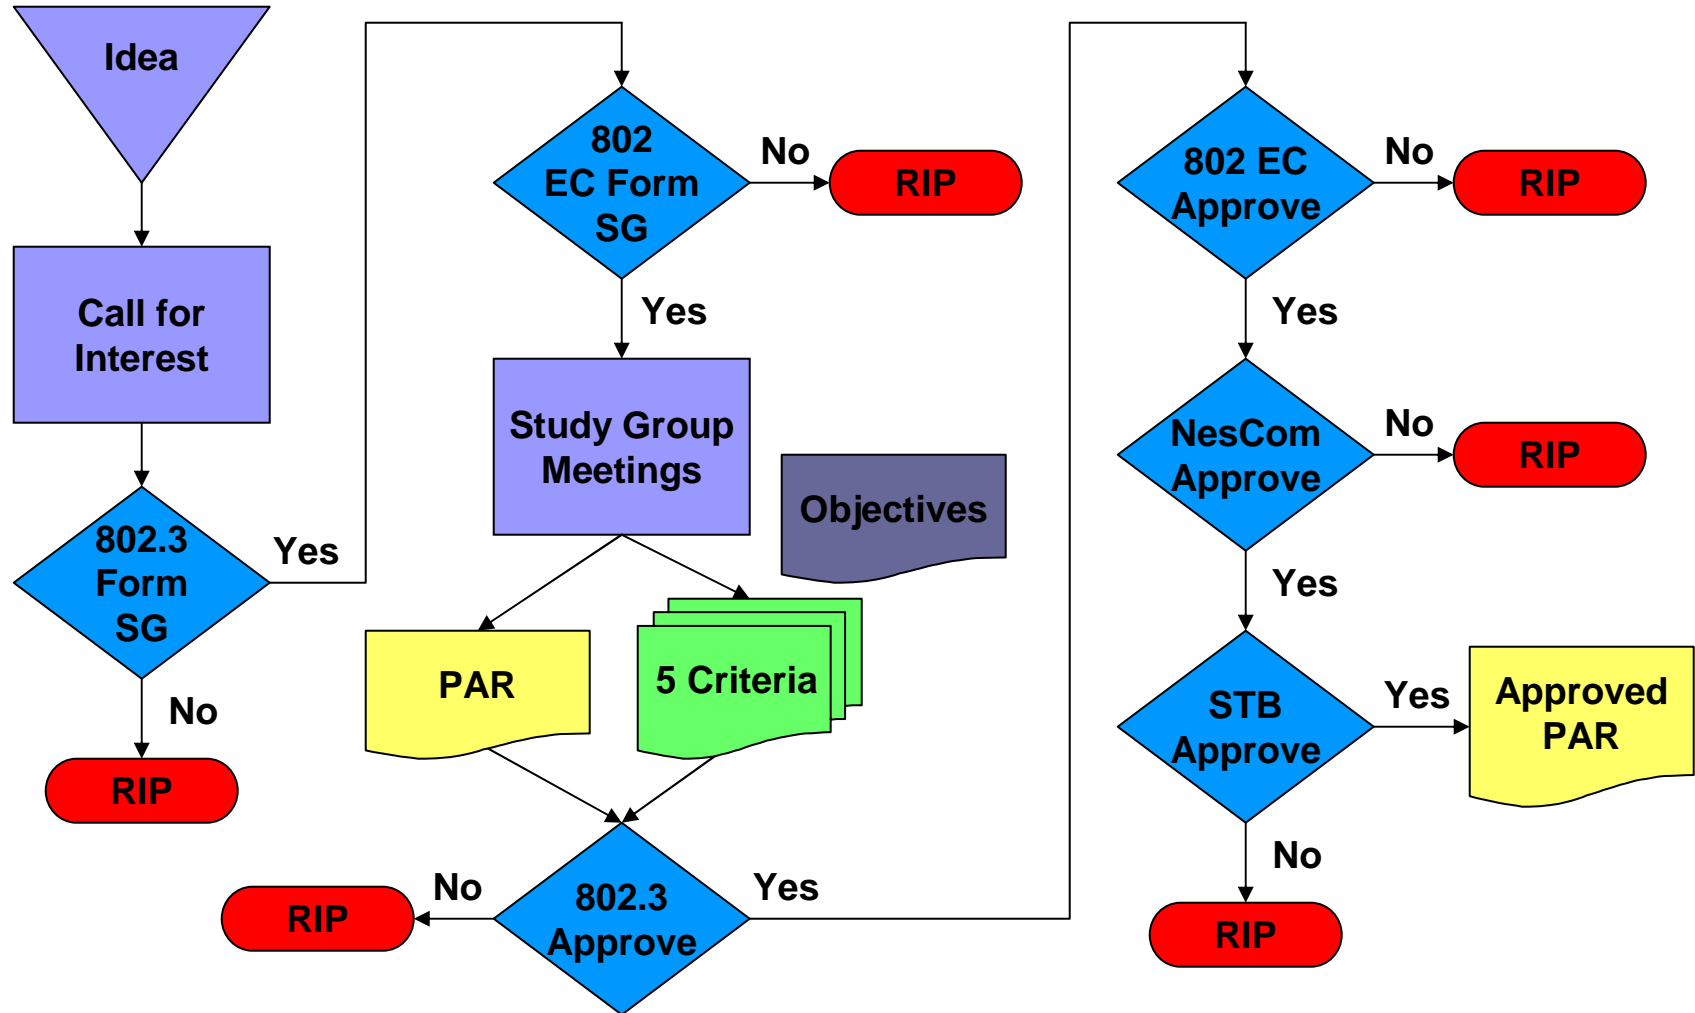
Idea

Call for Interest

802.3 Form SG

Yes

No

RIP

802 EC Form SG

No

RIP

Yes

Study Group Meetings

Objectives

PAR

5 Criteria

No

RIP

802.3 Approve

Yes

802 EC Approve

No

RIP

Yes

NesCom Approve

No

RIP

Yes

STB Approve

Yes

Approved PAR

No

RIP